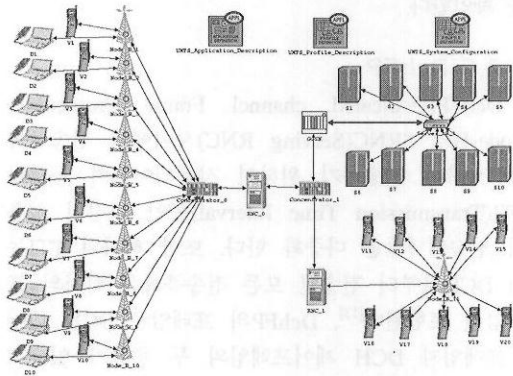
UMTS_Application_Description
UMTS_Profile_Description
UMTS_System_Configuration
D1
V1
Node_B_1
V2
D2
D3
V3
D4
V4
D5
V5
D6
V6
D7
V7
D8
V8
D9
V9
D10
V10
Node_B_10
Concentrator_0
RNC_0
Concentrator_1
RNC_1
SGSN
S1
S2
S3
S4
S5
S6
S7
S8
S9
S10
V11
V12
V13
V14
V15
V16
V17
V18
V19
V20
Node_B_11